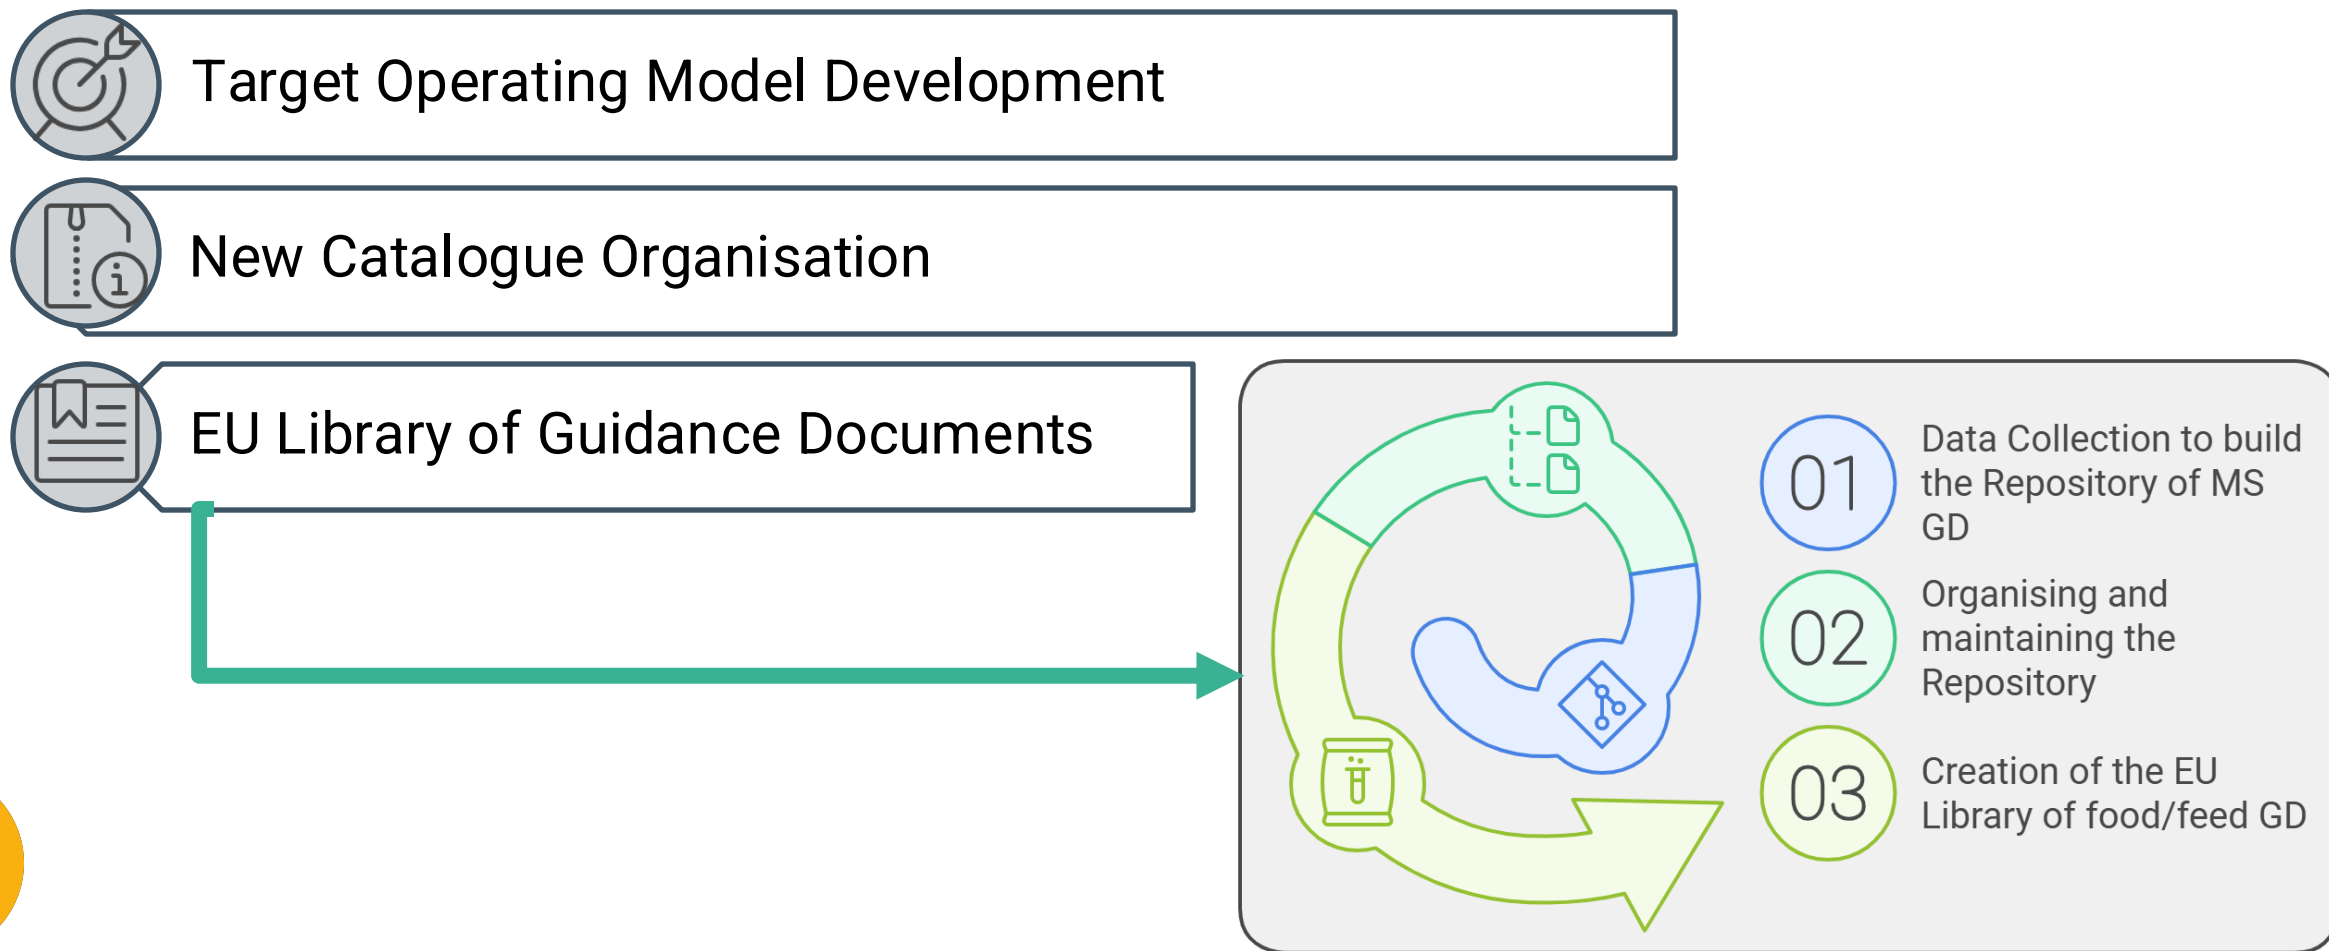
Target Operating Model Development

New Catalogue Organisation

EU Library of Guidance Documents

01 Data Collection to build the Repository of MS GD

02 Organising and maintaining the Repository

03 Creation of the EU Library of food/feed GD